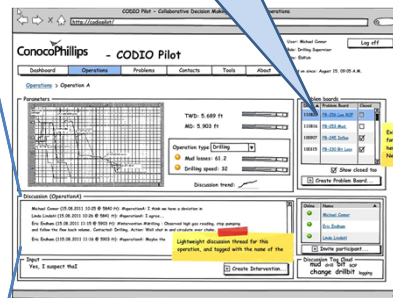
CODIO Pilot - Collaborative Decision Mak

http://codiopilot/

ConocoPhillips - CODIO Pilot

User: Michael Conner
Role: Drilling Supervisor
Status

Log off

Dashboard | Operations | Problems | Contacts | Tools | About

Operations > Operation A

Parameters

TWD: 5.689 ft
MD: 5.903 ft

Operation type: Drilling
Mud losses: 61.2
Drilling speed: 32

Discussion trend:

Problem boards

| ID | Problem Board | Closed |
|---|---|---|
| 110802 | PB-110 Low WOB | |
| 110801 | PB-109 Mud | |
| 110710 | PB-108 Deflec | |
| 110709 | PB-108 Bit Loss | |

Show closed too

Create Problem Board...

Discussion (OperationA)

Michael Conner (15.08.2011 10:25 @ 5840 ft): #operationA: I think we have a deviation in
Linda Lindahl (15.08.2011 10:35 @ 5840 ft): #operationA: I agree...
Eric Endham (15.08.2011 10:55 @ 5903 ft): #operationA #drilling: Observed high gas resulting, stop pumping and follow the flow back volume. Contacted Drilling. Action: Well shut-in and circulate over choke.
Eric Endham (15.08.2011 13:16 @ 5903 ft): #operationA: Maybe the

Lightweight discussion thread for this operation, and tagged with the name of the

Online

Michael Conner
Eric Endham
Linda Lindahl

Invite participant...

Input
Yes, I suspect that

Create Intervention...

Discussion Tag Cloud
mud drill bit BOP change drillbit logging